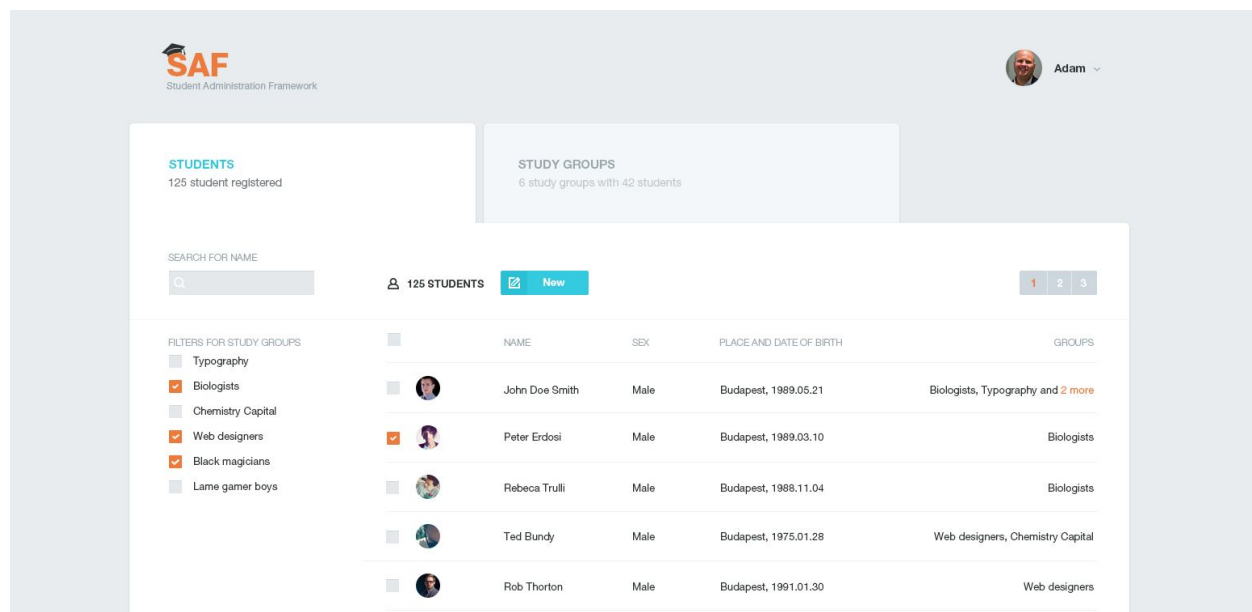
SAF
Student Administration Framework

Adam

STUDENTS
125 student registered

STUDY GROUPS
6 study groups with 42 students

SEARCH FOR NAME

125 STUDENTS

New

1 2 3

FILTERS FOR STUDY GROUPS
Typography
Biologists
Chemistry Capital
Web designers
Black magicians
Lame gamer boys

| NAME | SEX | PLACE AND DATE OF BIRTH | GROUPS |
|---|---|---|---|
| John Doe Smith | Male | Budapest, 1989.05.21 | Biologists, Typography and 2 more |
| Peter Erdosi | Male | Budapest, 1989.03.10 | Biologists |
| Rebeca Trulli | Male | Budapest, 1988.11.04 | Biologists |
| Ted Bundy | Male | Budapest, 1975.01.28 | Web designers, Chemistry Capital |
| Rob Thorton | Male | Budapest, 1991.01.30 | Web designers |